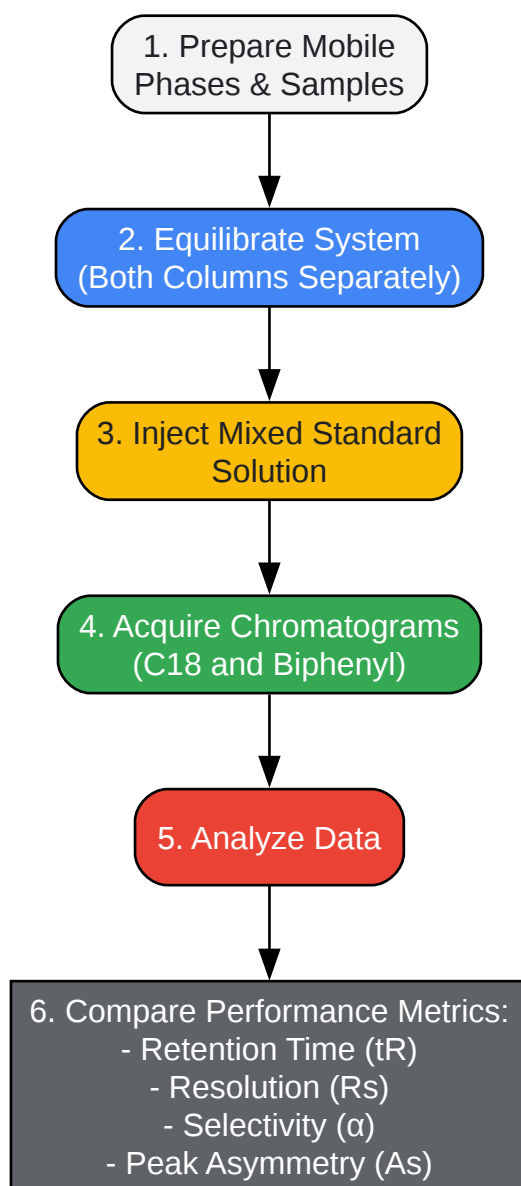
1. Prepare Mobile Phases & Samples

2. Equilibrate System (Both Columns Separately)

3. Inject Mixed Standard Solution

4. Acquire Chromatograms (C18 and Biphenyl)

5. Analyze Data

6. Compare Performance Metrics:
- Retention Time (tR)
- Resolution (Rs)
- Selectivity (α)
- Peak Asymmetry (As)